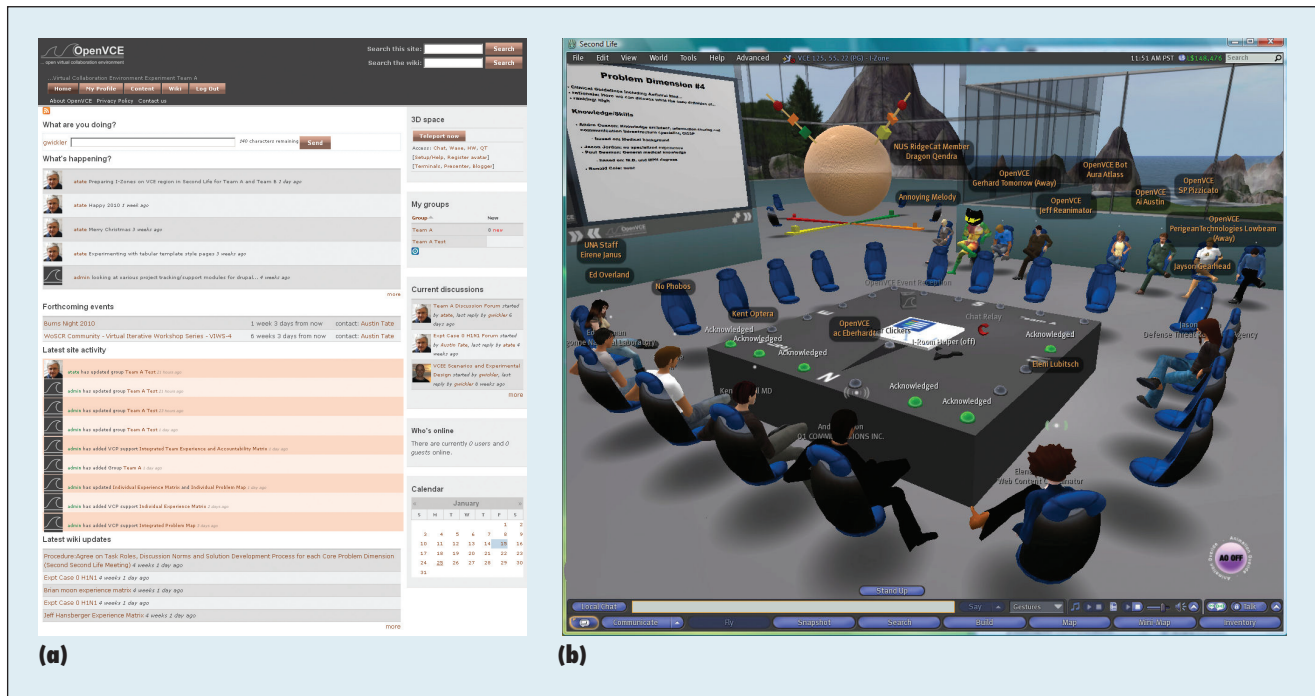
OpenVCE
open virtual collaboration environment

Search this site: Search
Search the wiki: Search

Virtual Collaboration Environment Experiment Team A

Home | My Profile | Content | Wiki | Log Out
About OpenVCE | Privacy Policy | Contact us

What are you doing?
gwickler | 140 characters remaining | Send

What's happening?
atate Preparing I-Zones on VCE region in Second Life for Team A and Team B 2 days ago
atate Happy 2010 3 weeks ago
atate Merry Christmas 3 weeks ago
atate Experimenting with tabular template style pages 3 weeks ago
admin looking at various project tracking/support modules for drupal... 4 weeks ago
more

Forthcoming events
| | | |
|---|---|---|
| Burns Night 2010 | 1 week 3 days from now | contact: Austin Tate |
| WoSCR Community - Virtual Iterative Workshop Series - VIWS-4 | 6 weeks 3 days from now | contact: Austin Tate |

Latest site activity
atate has updated group Team A Test
admin has updated group Team A Test
admin has updated group Team A Test
admin has updated group Team A Test
admin has updated group Team A Test
admin has added VCP support Integrated Team Experience and Accountability Matrix
admin has added Group Team A
admin has updated Individual Experience Matrix and Individual Problem Map
admin has added VCP support Individual Experience Matrix
admin has added VCP support Integrated Problem Map

Latest wiki updates
Procedure:Agree on Task Roles, Discussion Norms and Solution Development Process for each Core Problem Dimension (Second Second Life Meeting) 4 weeks 2 day ago
Expt Case 0 H1N1 4 weeks 1 day ago
Brian moon experience matrix 4 weeks 2 day ago
Expt Case 0 H1N1 4 weeks 1 day ago
Jeff Hansberger Experience Matrix 4 weeks 2 day ago
more

3D space
Teleport now
Access: Chat, Wave, HW, QT
[Setup/Help, Register avatar]
[Terminals, Presenter, blogger]

My groups
| Group | New |
|---|---|
| Team A | 0 new |
| Team A Test | |

Current discussions
Team A Discussion Forum started by atate, last reply by gwickler 6 days ago
Expt Case 0 H1N1 Forum started by Austin Tate, last reply by atate 4 weeks ago
VCE Scenarios and Experimental Design started by gwickler, last reply by gwickler 6 weeks ago
more

Who's online
There are currently 0 users and 0 guests online.

Calendar
January
| S | M | T | W | T | F | S |
|---|---|---|---|---|---|---|
| | | | | | 1 | 2 |
| 3 | 4 | 5 | 6 | 7 | 8 | 9 |
| 10 | 11 | 12 | 13 | 14 | 15 | 16 |
| 17 | 18 | 19 | 20 | 21 | 22 | 23 |
| 24 | 25 | 26 | 27 | 28 | 29 | 30 |
| 31 | | | | | | |

Second Life
File Edit View World Tools Help Advanced VCE 125, 55, 22 (PG) - I-Zone 11:51 AM PST L$148,476 Search

Problem Dimension #4
Knowledge/Skills
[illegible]

NUS RidgeCat Member Dragon Qendra
OpenVCE Gerhard Tomorrow (Away)
OpenVCE Bot Aura Atlass
OpenVCE Ai Austin
OpenVCE SP Pizzicato
OpenVCE Jeff Reanimator
Annoying Melody
OpenVCE PerigeanTechnologies Lowbeam (Away)
UNA Staff Eirene Janus
Ed Overland
Jayson Gearhead
No Phobos
OpenVCE Event Reception
Kent Optera
Chat Relay
OpenVCE ac Eberhardt
Clickers
I-Room Helper (off)
Acknowledged
Acknowledged
Acknowledged
Acknowledged
Acknowledged
Acknowledged
Eleni Lubitsch
Jason
Defense Threat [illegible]
Kent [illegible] MD
And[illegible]
D1 COMMUNICATIONS INC.
Eleni
Web Content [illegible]
AO OFF
Stand Up
Local Chat | Say | Gestures | Talk
Communicate | Fly | Snapshot | Search | Build | Map | Mini-Map | Inventory

(a)
(b)